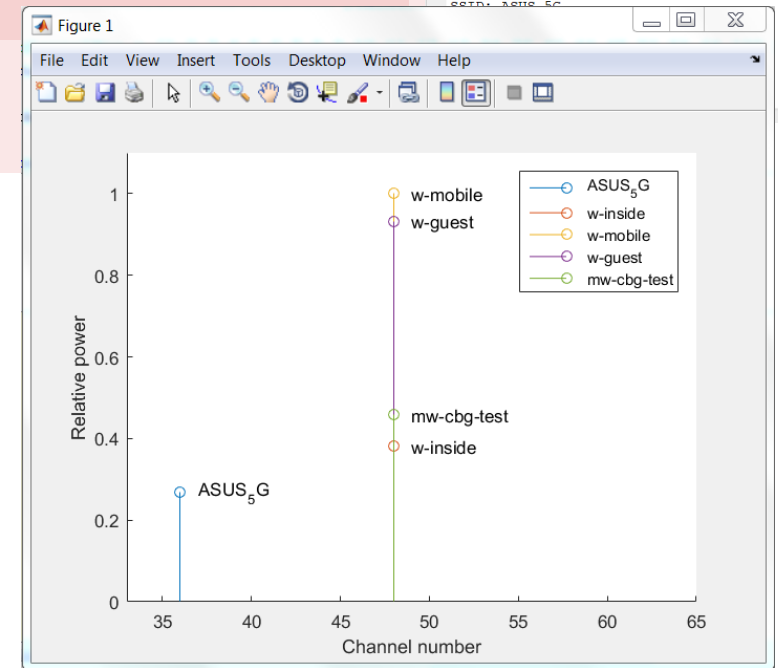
SSID: ASUS_5G

Figure 1

File Edit View Insert Tools Desktop Window Help

ASUS$_5$G
w-inside
w-mobile
w-guest
mw-cbg-test

w-mobile
w-guest
mw-cbg-test
w-inside
ASUS$_5$G

Relative power

0
0.2
0.4
0.6
0.8
1

35 40 45 50 55 60 65

Channel number